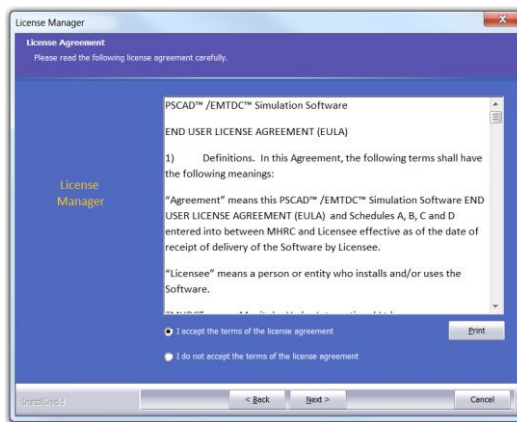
License Manager

License Agreement

Please read the following license agreement carefully.

License Manager

PSCAD™ /EMTDC™ Simulation Software

END USER LICENSE AGREEMENT (EULA)

1) Definitions. In this Agreement, the following terms shall have the following meanings:

"Agreement" means this PSCAD™ /EMTDC™ Simulation Software END USER LICENSE AGREEMENT (EULA) and Schedules A, B, C and D entered into between MHRC and Licensee effective as of the date of receipt of delivery of the Software by Licensee.

"Licensee" means a person or entity who installs and/or uses the Software.

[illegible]

I accept the terms of the license agreement

Print

I do not accept the terms of the license agreement

InstallShield

< Back

Next >

Cancel